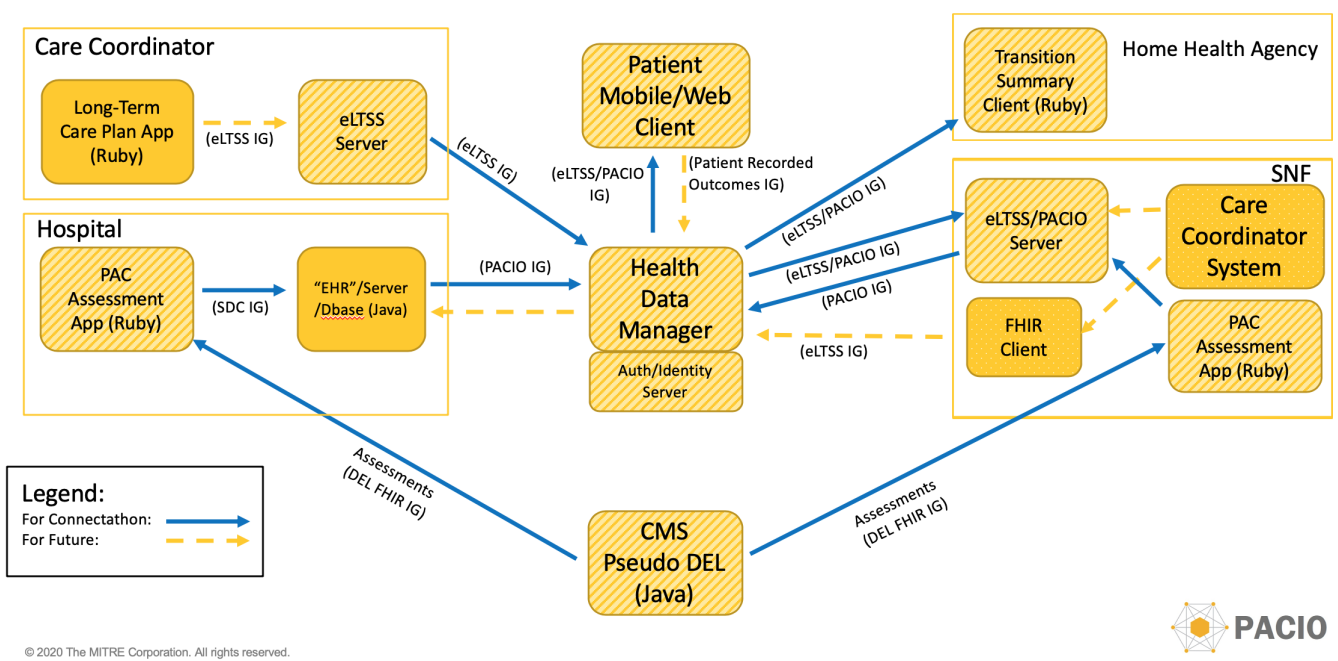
Care Coordinator

Long-Term Care Plan App (Ruby)

(eLTSS IG)

eLTSS Server

Hospital

PAC Assessment App (Ruby)

(SDC IG)

"EHR"/Server /Dbase (Java)

Patient Mobile/Web Client

(eLTSS/PACIO IG)

(Patient Recorded Outcomes IG)

(eLTSS IG)

(PACIO IG)

Health Data Manager

Auth/Identity Server

Home Health Agency

Transition Summary Client (Ruby)

SNF

(eLTSS/PACIO IG)

(eLTSS/PACIO IG)

(PACIO IG)

(eLTSS IG)

eLTSS/PACIO Server

Care Coordinator System

FHIR Client

PAC Assessment App (Ruby)

Legend:
For Connectathon:
For Future:

Assessments (DEL FHIR IG)

CMS Pseudo DEL (Java)

Assessments (DEL FHIR IG)

PACIO

© 2020 The MITRE Corporation. All rights reserved.